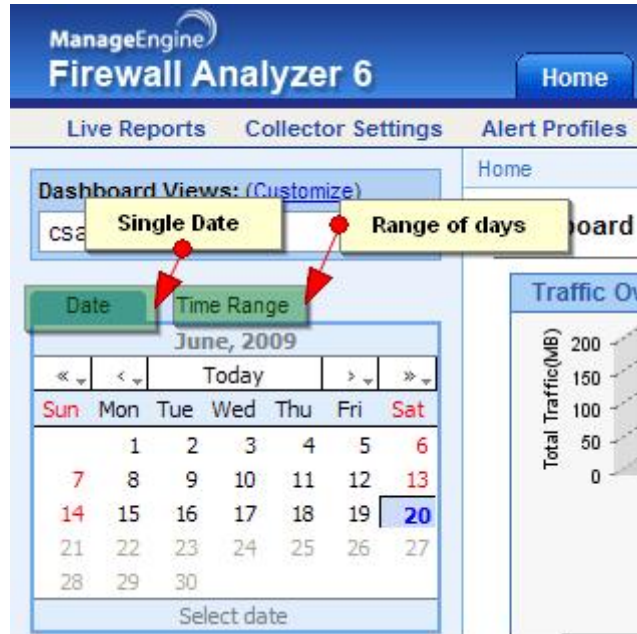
ManageEngine
Firewall Analyzer 6

Home

Live Reports Collector Settings Alert Profiles

Dashboard Views: (Customize)

csa

Single Date

Range of days

Home

board

Date Time Range

June, 2009

| « | ‹ | Today | › | » |
|---|---|---|---|---|

| Sun | Mon | Tue | Wed | Thu | Fri | Sat |
|---|---|---|---|---|---|---|
| | 1 | 2 | 3 | 4 | 5 | 6 |
| 7 | 8 | 9 | 10 | 11 | 12 | 13 |
| 14 | 15 | 16 | 17 | 18 | 19 | 20 |
| 21 | 22 | 23 | 24 | 25 | 26 | 27 |
| 28 | 29 | 30 | | | | |

Select date

Traffic Ov

Total Traffic(MB)

200
150
100
50
0